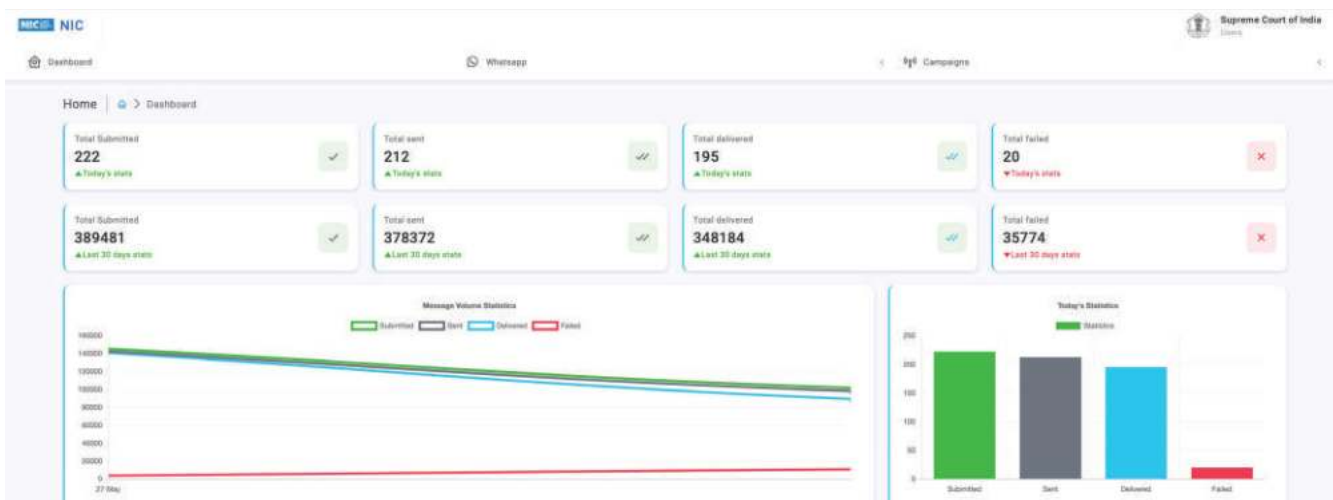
NIC NIC

Supreme Court of India
Users

Dashboard

Whatsapp

Campaigns

Home | Dashboard

Total Submitted
222
Today's stats

Total sent
212
Today's stats

Total delivered
195
Today's stats

Total failed
20
Today's stats

Total Submitted
389481
Last 30 days stats

Total sent
378372
Last 30 days stats

Total delivered
348184
Last 30 days stats

Total failed
35774
Last 30 days stats

Message Volume Statistics

Submitted Sent Delivered Failed

160000
140000
120000
100000
80000
60000
40000
20000
0
27 May

Today's Statistics

Statistics

250
200
150
100
50
0

Submitted
Sent
Delivered
Failed